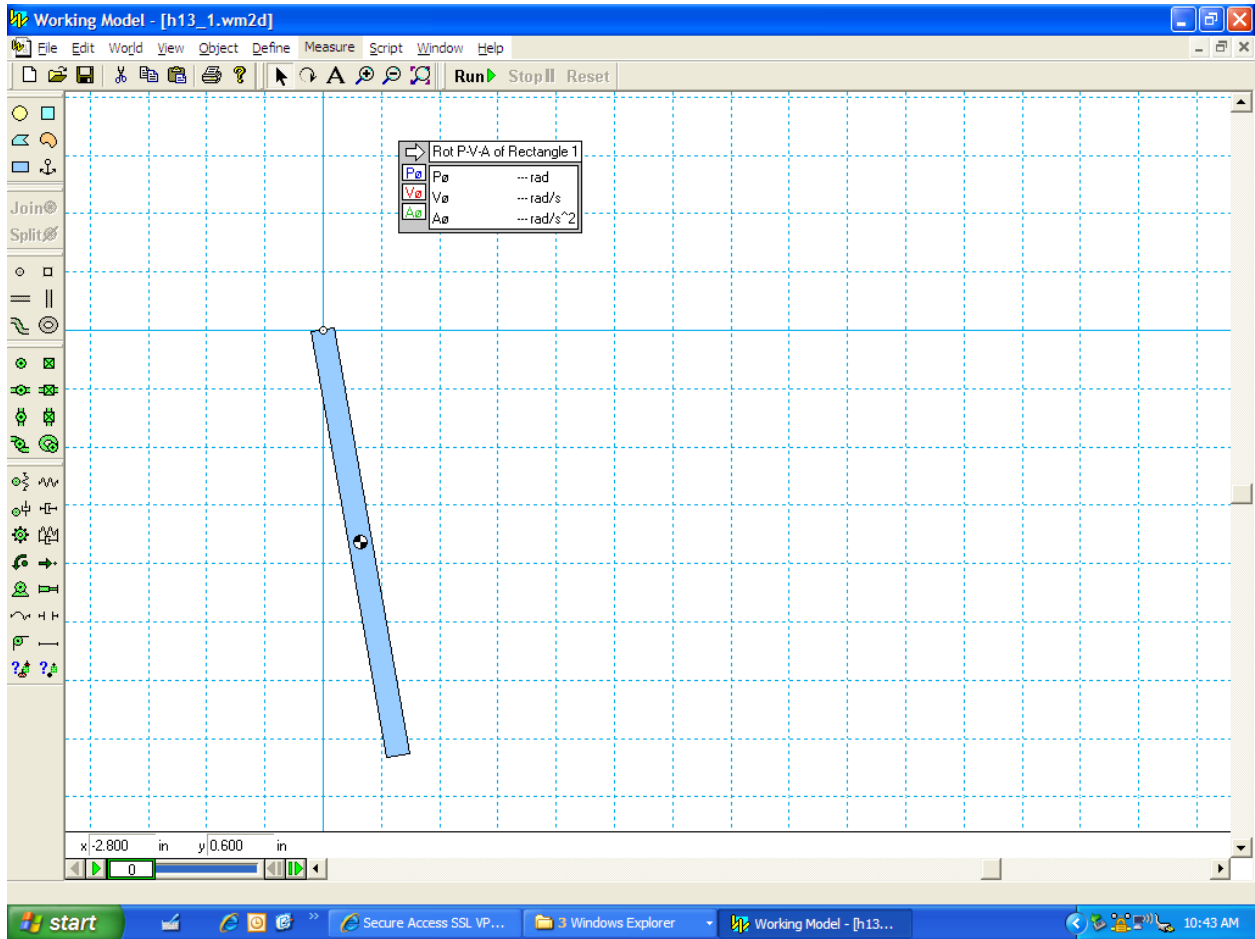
Working Model - [h13_1.wm2d]

File Edit World View Object Define Measure Script Window Help

Run Stop Reset

Join
Split

Rot P-V-A of Rectangle 1

| | | |
|---|---|---|
| Pø | Pø | --- rad |
| Vø | Vø | --- rad/s |
| Aø | Aø | --- rad/s^2 |

x -2.800 in y 0.600 in

0

start

Secure Access SSL VP...

3 Windows Explorer

Working Model - [h13...

10:43 AM